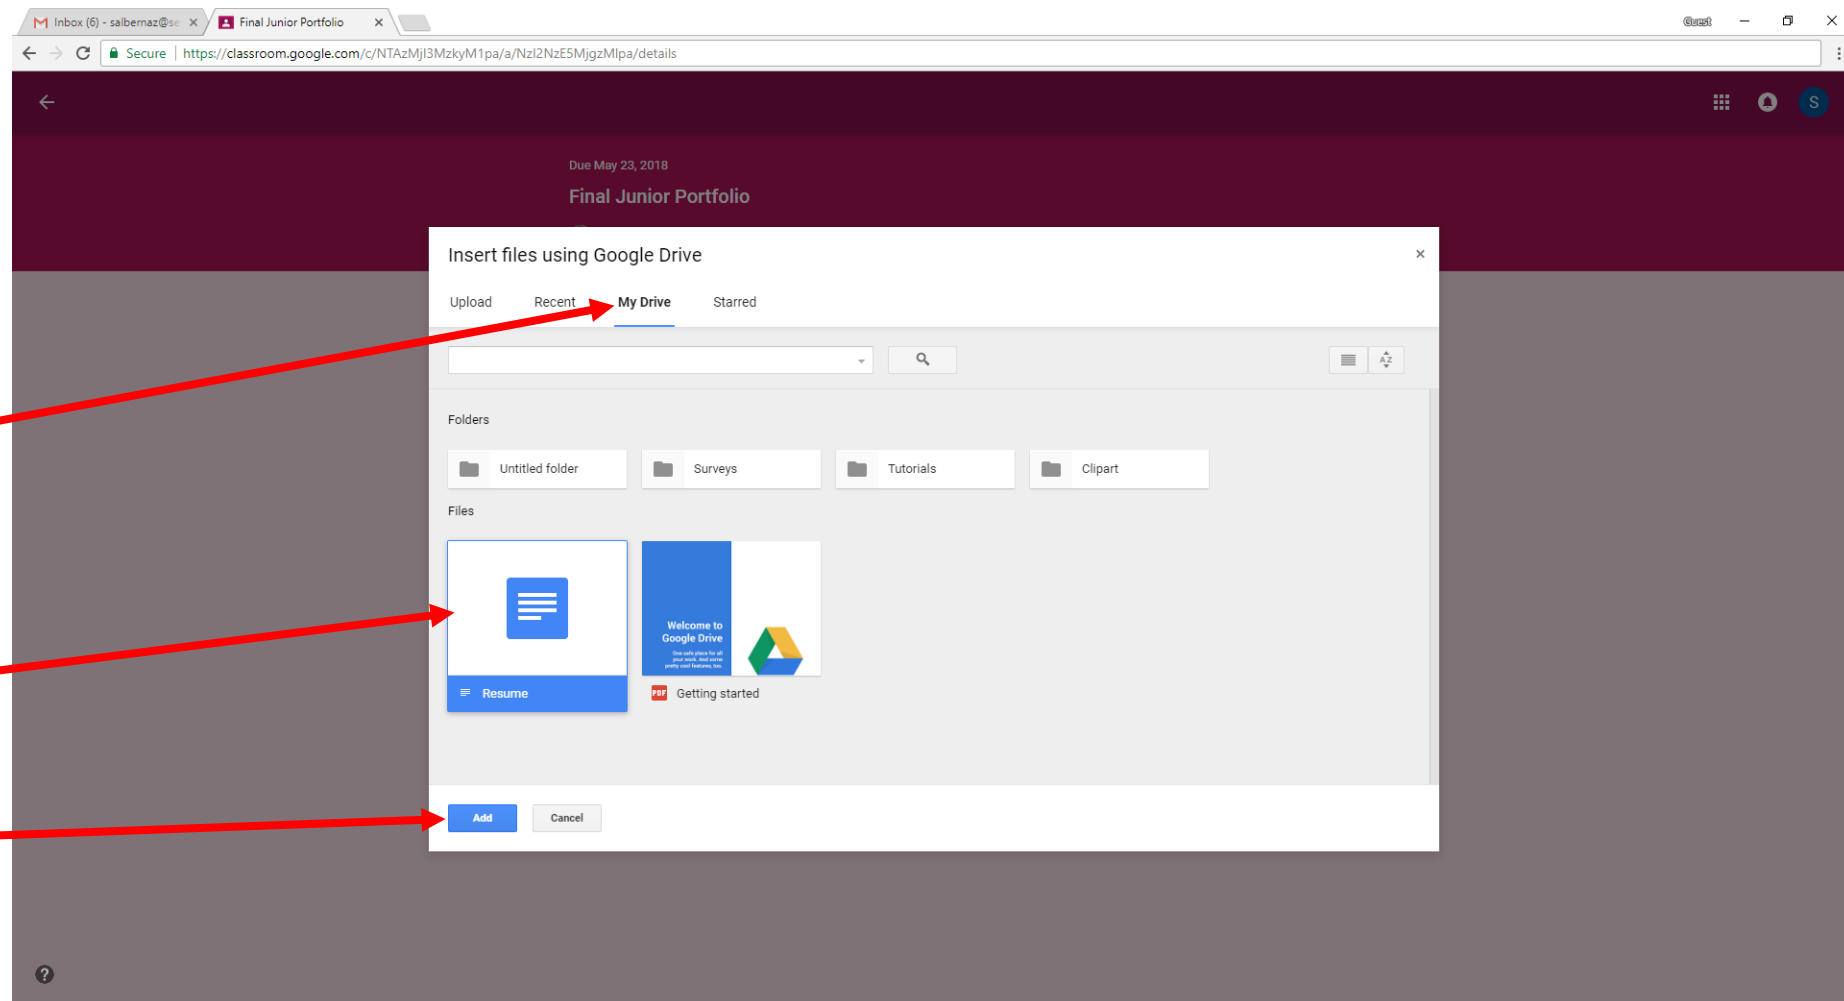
Inbox (6) - salbernaz@se
Final Junior Portfolio
Guest
Secure https://classroom.google.com/c/NTAzMjI3MzkyM1pa/a/NzI2NzE5MjgzMlpa/details

Due May 23, 2018
Final Junior Portfolio

Insert files using Google Drive
×
Upload Recent My Drive Starred

Folders
Untitled folder
Surveys
Tutorials
Clipart

Files
Resume
Welcome to Google Drive
One safe place for all your work. And some pretty cool features, too.
Getting started

Add Cancel